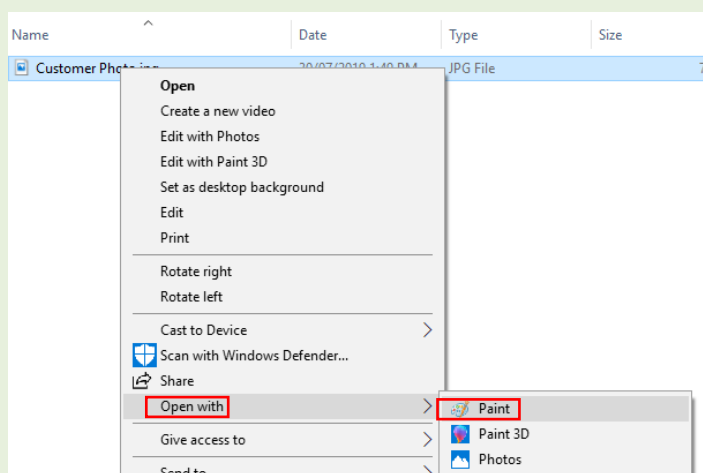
Name | Date | Type | Size

Customer Photo.jpg | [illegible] | JPG File | 7

Open
Create a new video
Edit with Photos
Edit with Paint 3D
Set as desktop background
Edit
Print
Rotate right
Rotate left
Cast to Device
Scan with Windows Defender...
Share
Open with
Give access to
Send to

Paint
Paint 3D
Photos